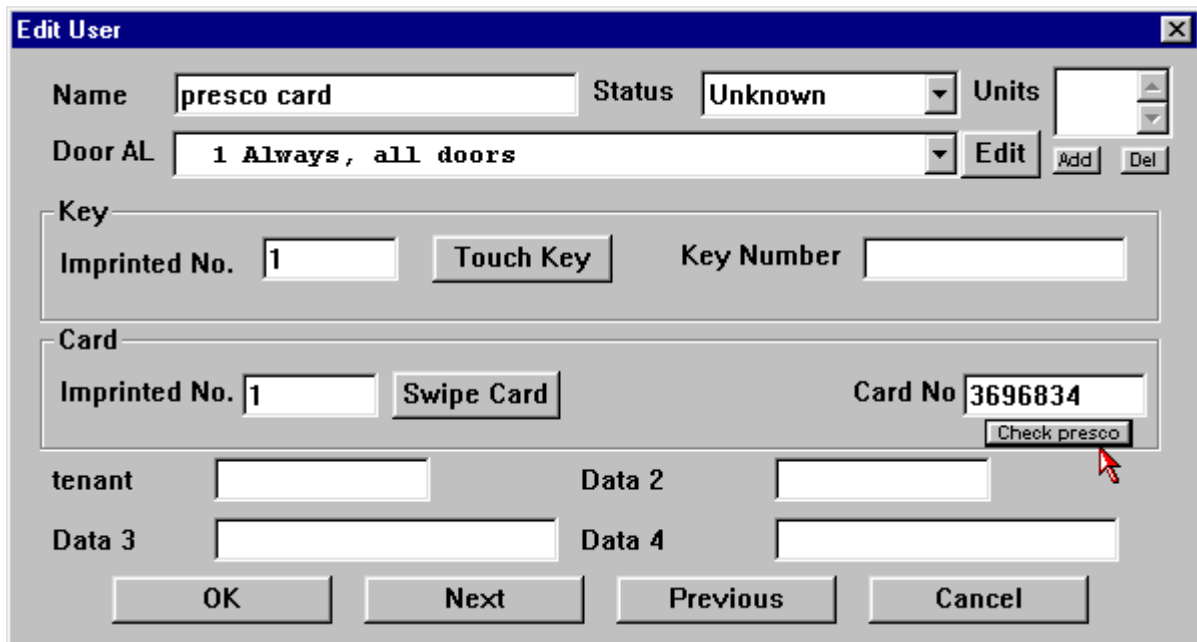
Edit User

Name presco card
Status Unknown
Units
Add Del
Door AL 1 Always, all doors
Edit

Key
Imprinted No. 1
Touch Key
Key Number

Card
Imprinted No. 1
Swipe Card
Card No 3696834
Check presco

tenant
Data 2
Data 3
Data 4

OK Next Previous Cancel